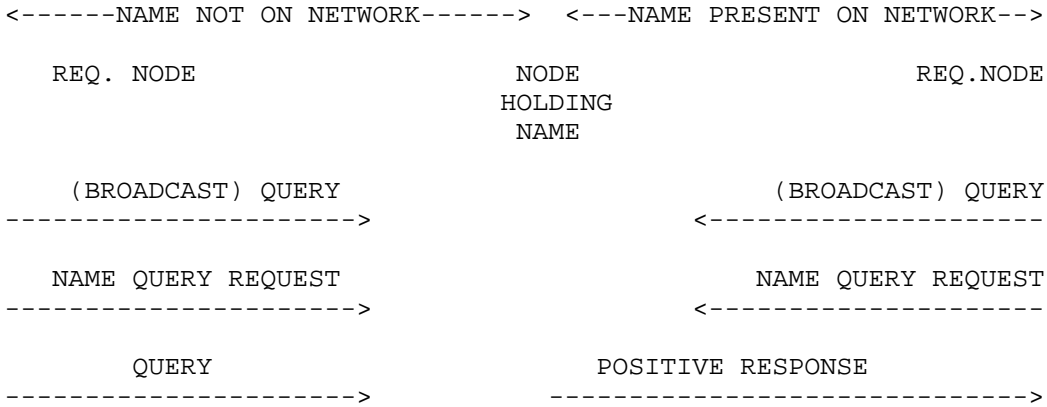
<------NAME NOT ON NETWORK------> <---NAME PRESENT ON NETWORK-->

REQ. NODE NODE HOLDING NAME REQ.NODE

(BROADCAST) QUERY (BROADCAST) QUERY
----------------------> <---------------------

NAME QUERY REQUEST NAME QUERY REQUEST
----------------------> <---------------------

QUERY POSITIVE RESPONSE
----------------------> ------------------------------>